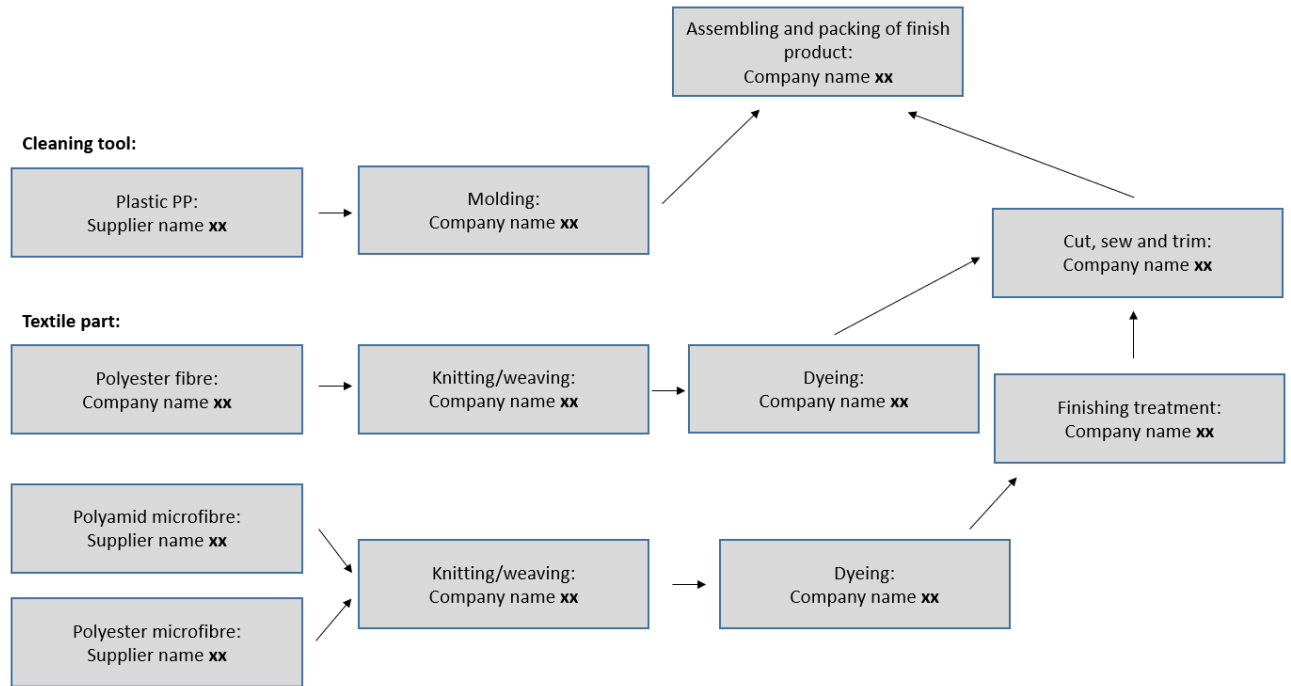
Assembling and packing of finish product:
Company name **xx**

Cleaning tool:

Plastic PP:
Supplier name **xx**

Molding:
Company name **xx**

Cut, sew and trim:
Company name **xx**

Textile part:

Polyester fibre:
Company name **xx**

Knitting/weaving:
Company name **xx**

Dyeing:
Company name **xx**

Finishing treatment:
Company name **xx**

Polyamid microfibre:
Supplier name **xx**

Knitting/weaving:
Company name **xx**

Dyeing:
Company name **xx**

Polyester microfibre:
Supplier name **xx**